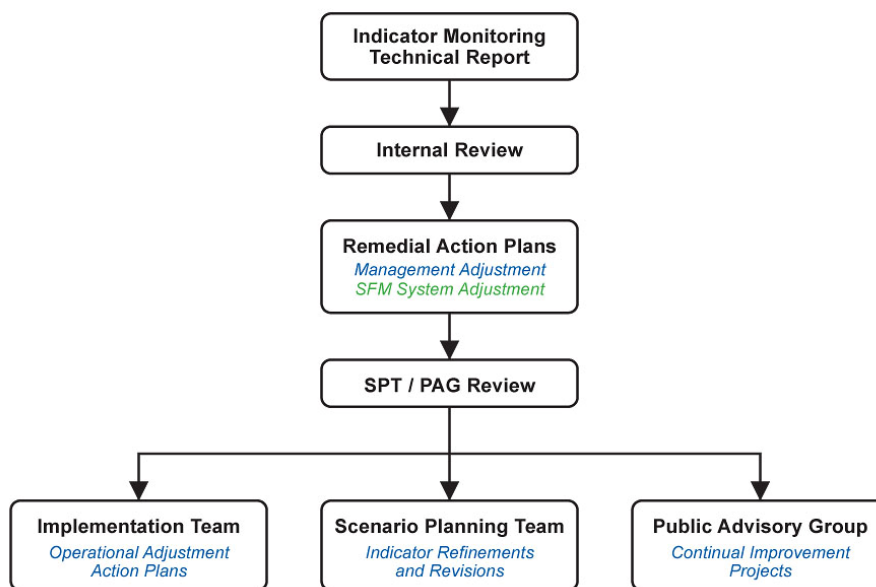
Indicator Monitoring Technical Report

Internal Review

Remedial Action Plans
Management Adjustment
SFM System Adjustment

SPT / PAG Review

Implementation Team
Operational Adjustment Action Plans

Scenario Planning Team
Indicator Refinements and Revisions

Public Advisory Group
Continual Improvement Projects